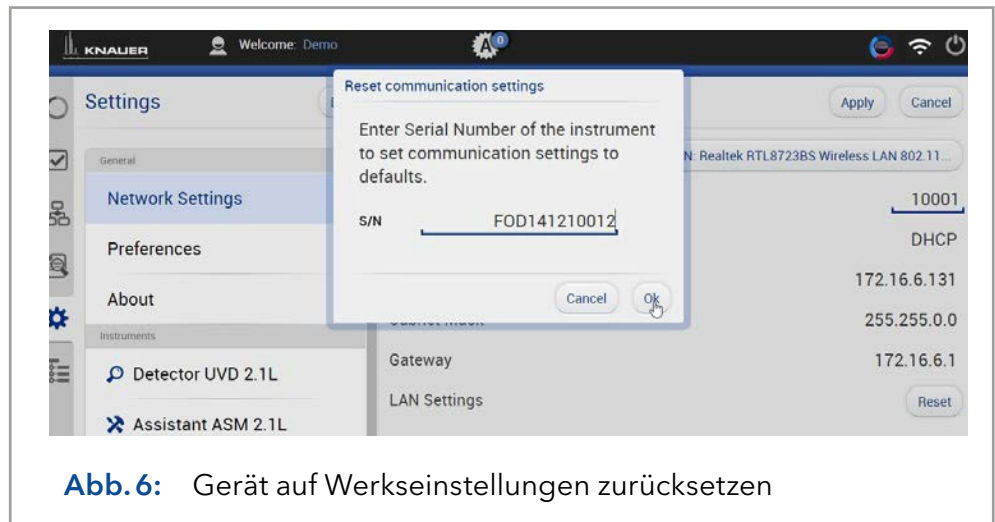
KNAUER Welcome: Demo

A 0

Settings

Apply Cancel

General

Network Settings

Preferences

About

Instruments

Detector UVD 2.1L

Assistant ASM 2.1L

Reset communication settings

Enter Serial Number of the instrument to set communication settings to defaults.

S/N FOD141210012

Cancel Ok

N: Realtek RTL8723BS Wireless LAN 802.11...

10001

DHCP

172.16.6.131

255.255.0.0

Gateway 172.16.6.1

LAN Settings Reset

Abb. 6: Gerät auf Werkseinstellungen zurücksetzen